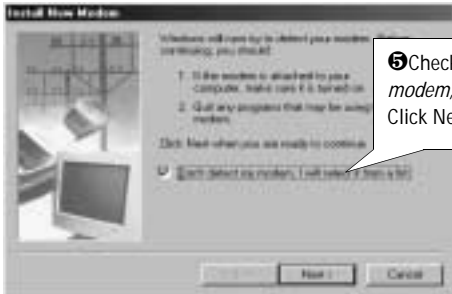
Install New Modem

Windows will now try to detect your modem. Before continuing, you should:

1. If the modem is attached to your computer, make sure it is turned on.

2. Quit any programs that may be using the modem.

Click Next when you are ready to continue.

Don't detect my modem; I will select it from a list.

❺Check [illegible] modem, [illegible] Click Ne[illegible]

< Back Next > Cancel